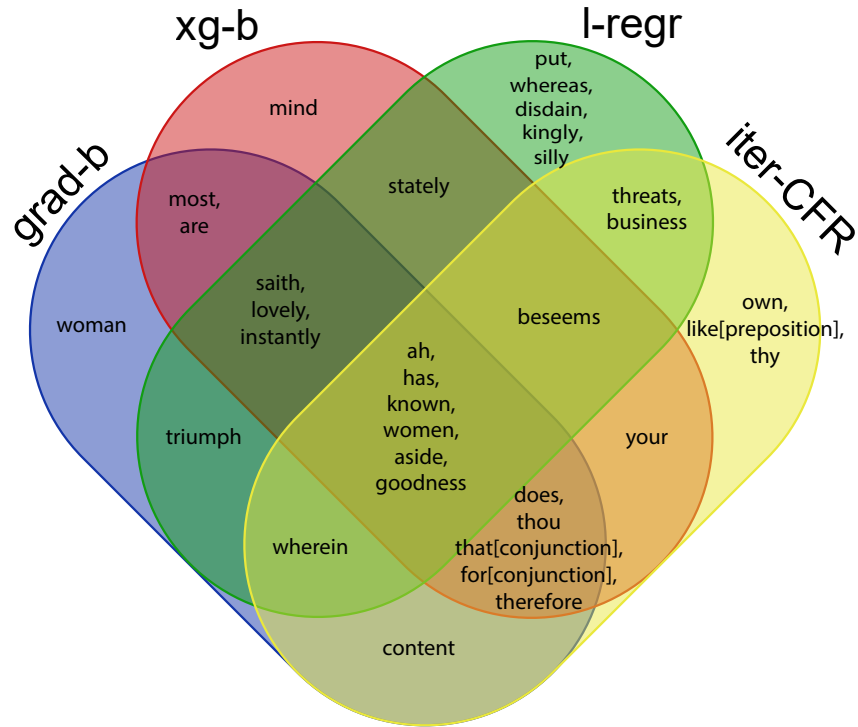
xg-b

l-regr

grad-b

iter-CFR

mind

put, whereas, disdain, kingly, silly

most, are

stately

threats, business

woman

saith, lovely, instantly

beseems

own, like[preposition], thy

ah, has, known, women, aside, goodness

triumph

your

does, thou that[conjunction], for[conjunction], therefore

wherein

content